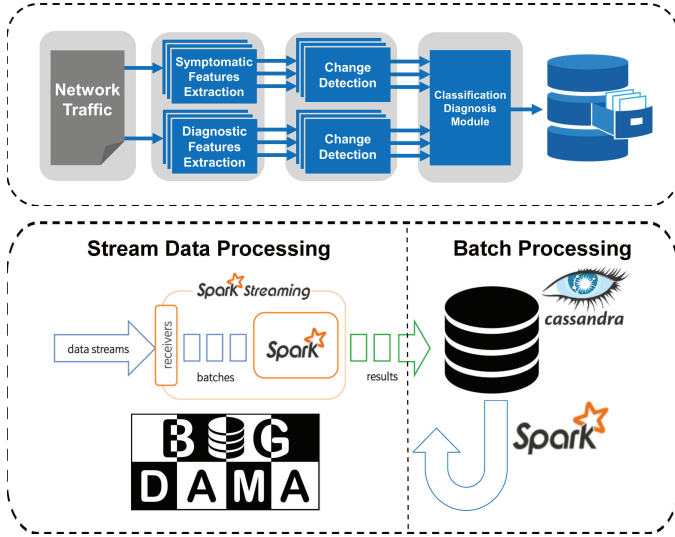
Network Traffic

Symptomatic Features Extraction

Diagnostic Features Extraction

Change Detection

Change Detection

Classification Diagnosis Module

Stream Data Processing

Spark Streaming

data streams

receivers

batches

Spark

results

BIG DAMA

Batch Processing

cassandra

Spark